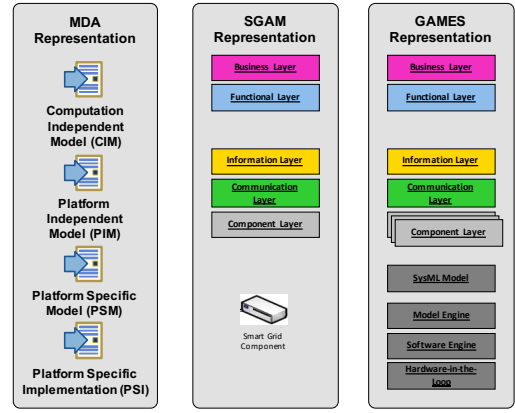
MDA Representation

Computation Independent Model (CIM)

Platform Independent Model (PIM)

Platform Specific Model (PSM)

Platform Specific Implementation (PSI)

SGAM Representation

Business Layer

Functional Layer

Information Layer

Communication Layer

Component Layer

Smart Grid Component

GAMES Representation

Business Layer

Functional Layer

Information Layer

Communication Layer

Component Layer

SysML Model

Model Engine

Software Engine

Hardware-in-the-Loop